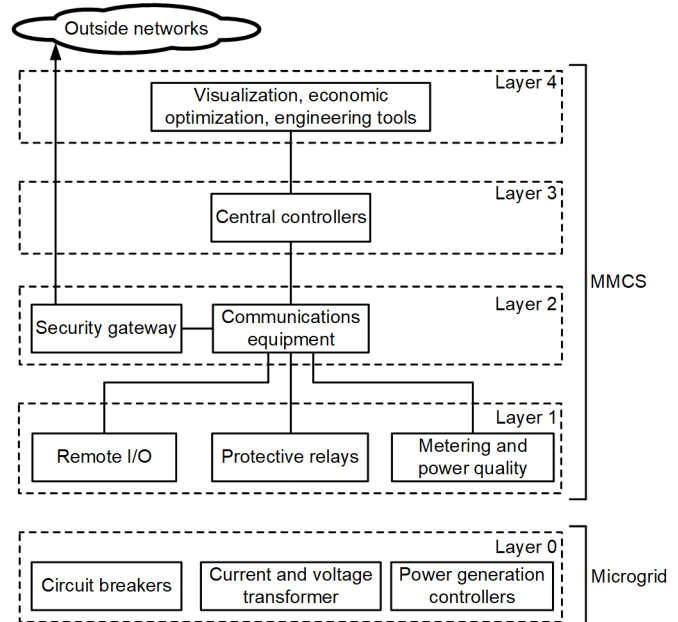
Outside networks

Layer 4

Visualization, economic optimization, engineering tools

Layer 3

Central controllers

Layer 2

Security gateway

Communications equipment

MMCS

Layer 1

Remote I/O

Protective relays

Metering and power quality

Layer 0

Circuit breakers

Current and voltage transformer

Power generation controllers

Microgrid